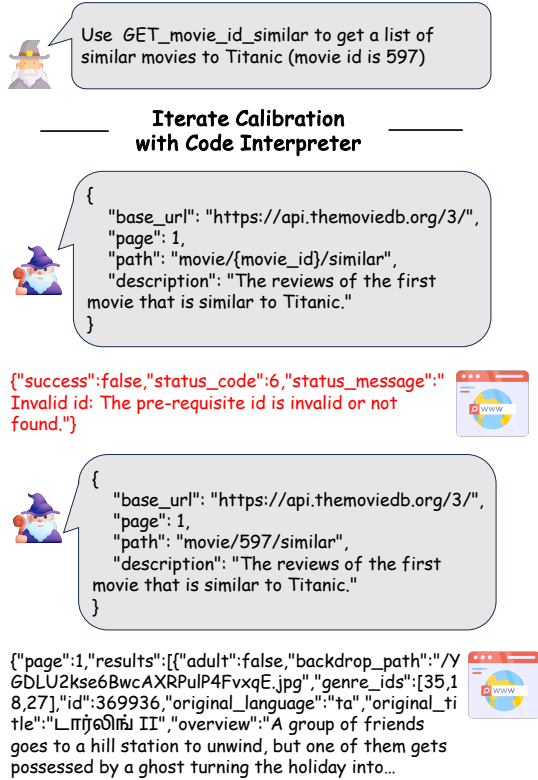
Use GET_movie_id_similar to get a list of similar movies to Titanic (movie id is 597)

Iterate Calibration with Code Interpreter

{
"base_url": "https://api.themoviedb.org/3/",
"page": 1,
"path": "movie/{movie_id}/similar",
"description": "The reviews of the first movie that is similar to Titanic."
}

{"success":false,"status_code":6,"status_message":"Invalid id: The pre-requisite id is invalid or not found."}

www

{
"base_url": "https://api.themoviedb.org/3/",
"page": 1,
"path": "movie/597/similar",
"description": "The reviews of the first movie that is similar to Titanic."
}

{"page":1,"results":[{"adult":false,"backdrop_path":"/YGDLU2kse6BwcAXRPulP4FvxqE.jpg","genre_ids":[35,18,27],"id":369936,"original_language":"ta","original_title":"டார்லிங் II","overview":"A group of friends goes to a hill station to unwind, but one of them gets possessed by a ghost turning the holiday into…

www